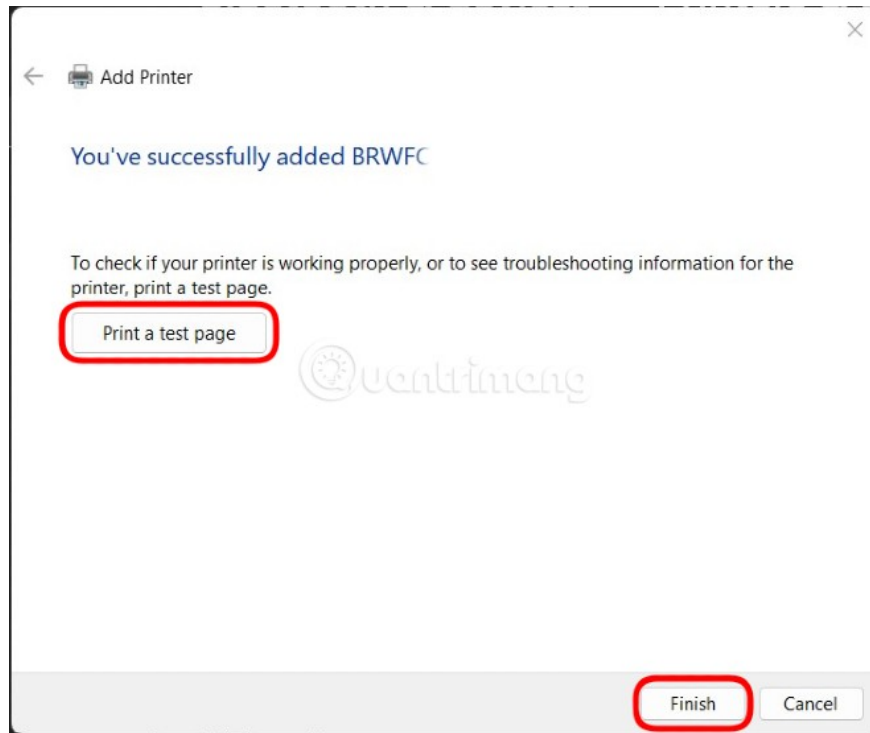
Add Printer

You've successfully added BRWFC

To check if your printer is working properly, or to see troubleshooting information for the printer, print a test page.

Print a test page

Quantrimang

Finish

Cancel